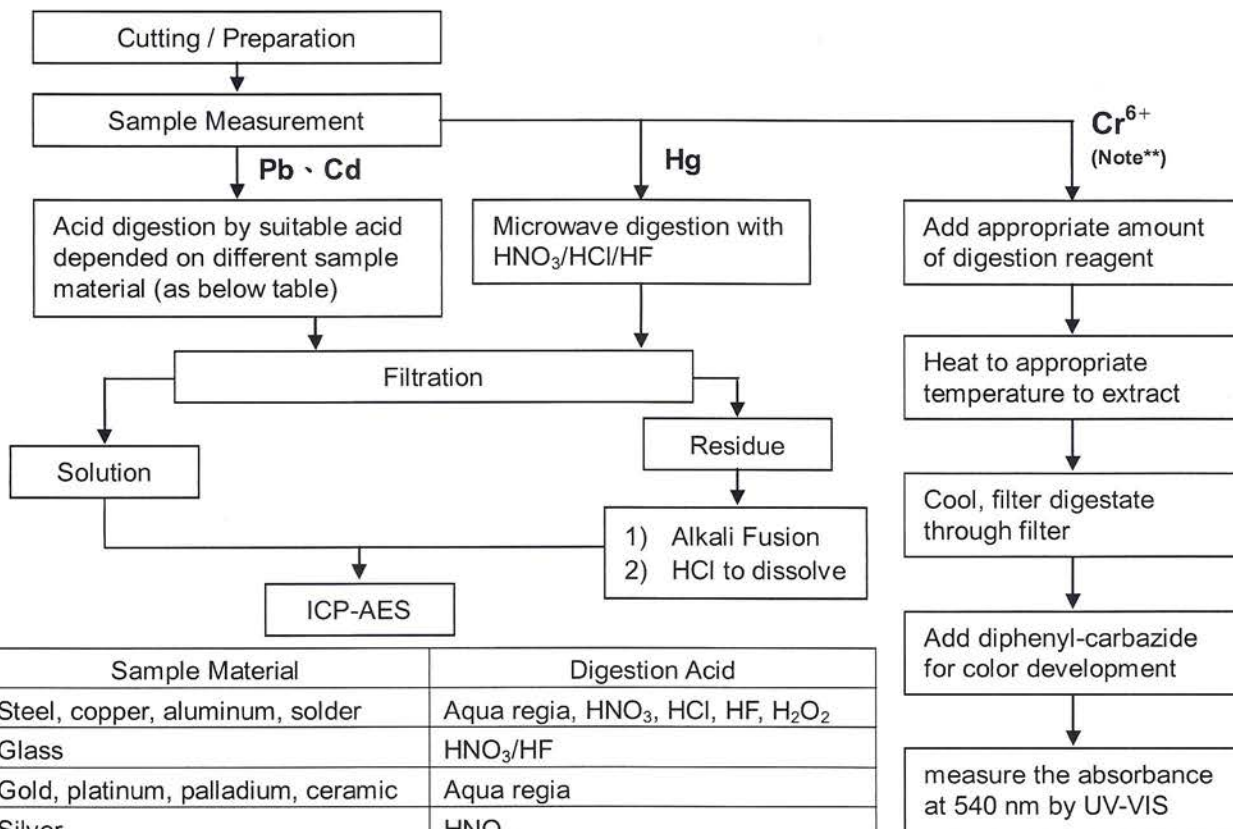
Cutting / Preparation

Sample Measurement

Pb、Cd

Hg

$Cr^{6+}$
(Note**)

Acid digestion by suitable acid depended on different sample material (as below table)

Microwave digestion with $HNO_3$/HCl/HF

Add appropriate amount of digestion reagent

Heat to appropriate temperature to extract

Filtration

Residue

Solution

Cool, filter digestate through filter

1) Alkali Fusion
2) HCl to dissolve

ICP-AES

Add diphenyl-carbazide for color development

| Sample Material | Digestion Acid |
|---|---|
| Steel, copper, aluminum, solder | Aqua regia, $HNO_3$, HCl, HF, $H_2O_2$ |
| Glass | $HNO_3$/HF |
| Gold, platinum, palladium, ceramic | Aqua regia |
| Silver | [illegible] |

measure the absorbance at 540 nm by UV-VIS